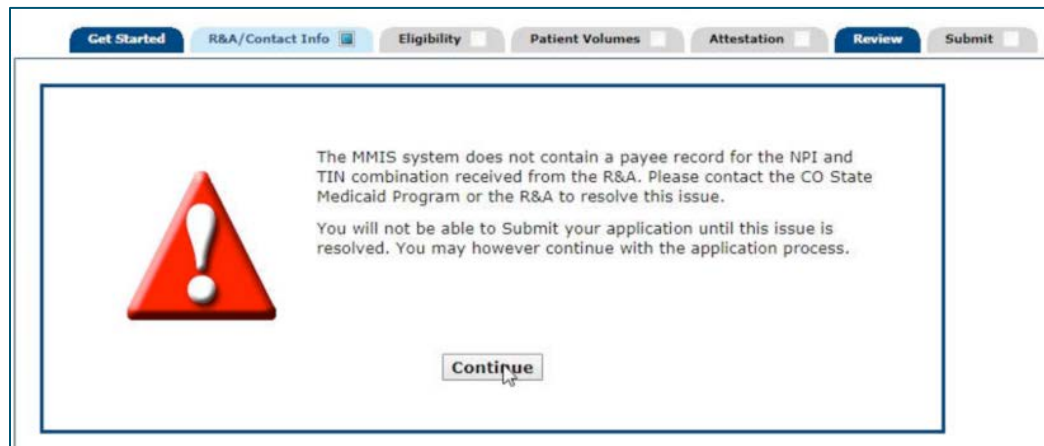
Get Started | R&A/Contact Info | Eligibility | Patient Volumes | Attestation | Review | Submit

The MMIS system does not contain a payee record for the NPI and TIN combination received from the R&A. Please contact the CO State Medicaid Program or the R&A to resolve this issue.

You will not be able to Submit your application until this issue is resolved. You may however continue with the application process.

Continue